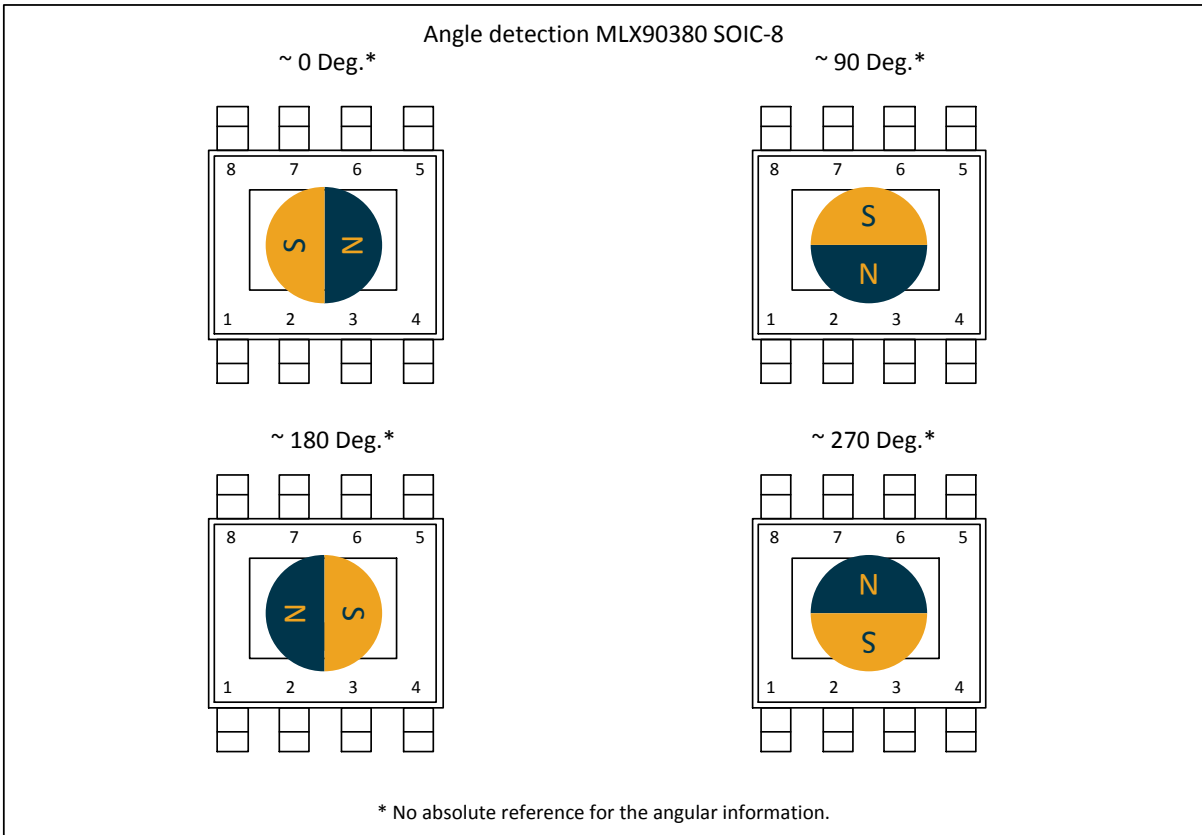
Angle detection MLX90380 SOIC-8

~ 0 Deg.*

8 7 6 5

S N

1 2 3 4

~ 90 Deg.*

8 7 6 5

S

N

1 2 3 4

~ 180 Deg.*

8 7 6 5

N S

1 2 3 4

~ 270 Deg.*

8 7 6 5

N

S

1 2 3 4

* No absolute reference for the angular information.